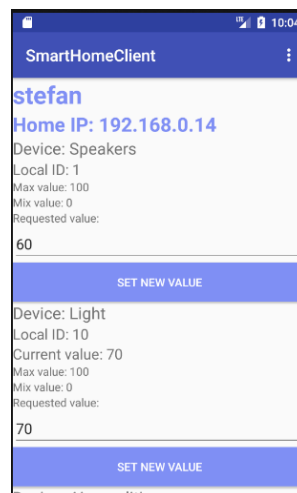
LTE 10:04

SmartHomeClient

stefan

Home IP: 192.168.0.14

Device: Speakers

Local ID: 1

Max value: 100

Mix value: 0

Requested value:

60

SET NEW VALUE

Device: Light

Local ID: 10

Current value: 70

Max value: 100

Mix value: 0

Requested value:

70

SET NEW VALUE

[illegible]